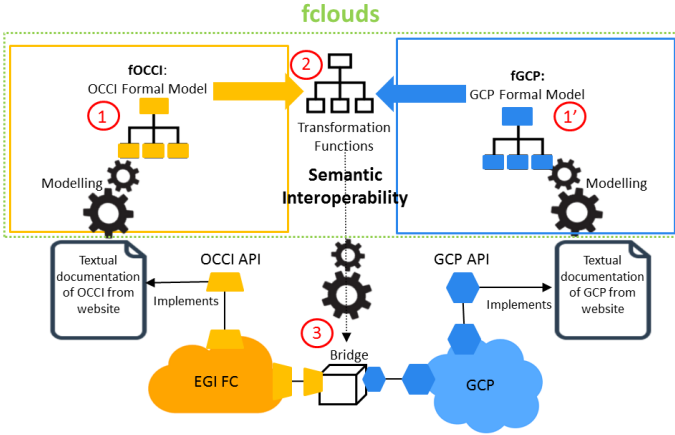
fclouds

fOCCI:
OCCI Formal Model

1

Modelling

2

Transformation Functions

Semantic Interoperability

fGCP:
GCP Formal Model

1′

Modelling

Textual documentation of OCCI from website

OCCI API

Implements

3

Bridge

GCP API

Implements

Textual documentation of GCP from website

EGI FC

GCP